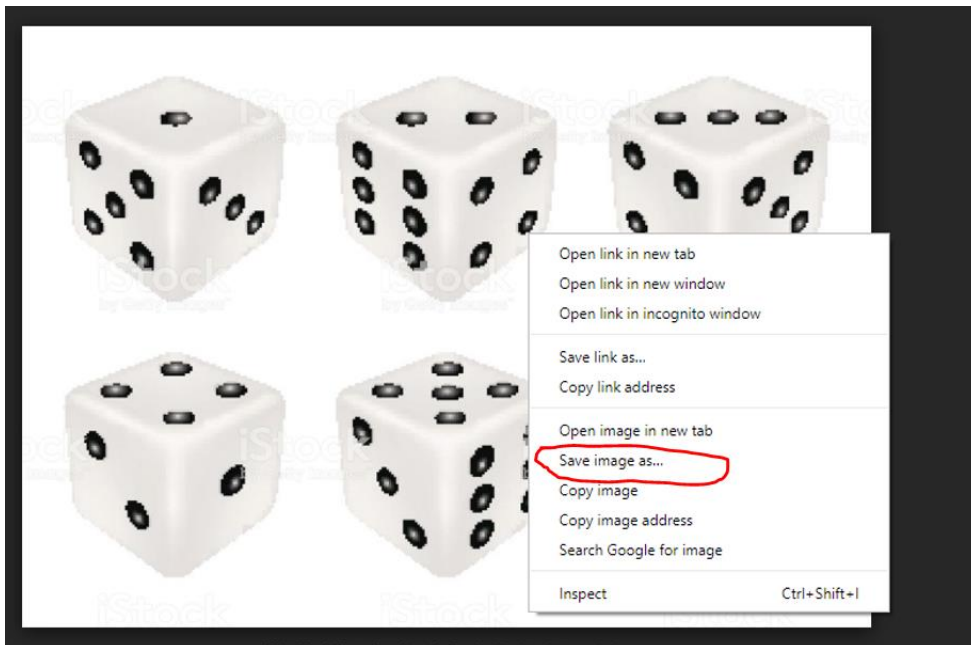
iStock
by Getty Images
iStock
by Getty Images
iStock

Open link in new tab
Open link in new window
Open link in incognito window

Save link as...
Copy link address

Open image in new tab
Save image as...
Copy image
Copy image address
Search Google for image

Inspect Ctrl+Shift+I